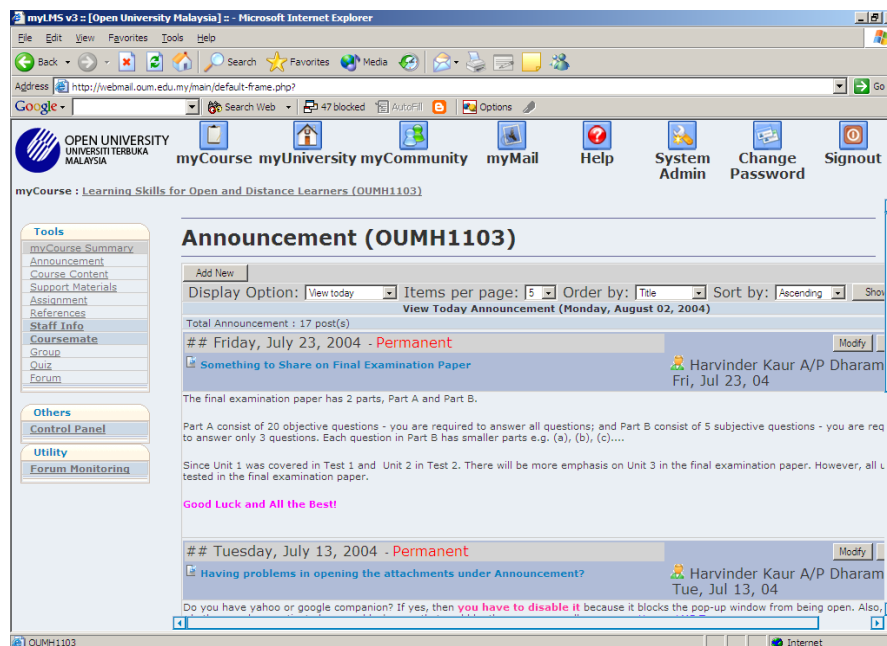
myLMS v3 :: [Open University Malaysia] :: - Microsoft Internet Explorer

File Edit View Favorites Tools Help

Back Search Favorites Media

Address http://webmail.oum.edu.my/main/default-frame.php? Go

Google Search Web 47 blocked AutoFill Options

OPEN UNIVERSITY UNIVERSITI TERBUKA MALAYSIA

myCourse myUniversity myCommunity myMail Help System Admin Change Password Signout

myCourse : Learning Skills for Open and Distance Learners (OUMH1103)

Tools
myCourse Summary
Announcement
Course Content
Support Materials
Assignment
References
Staff Info
Coursemate
Group
Quiz
Forum

Others
Control Panel

Utility
Forum Monitoring

Announcement (OUMH1103)

Add New

Display Option: View today Items per page: 5 Order by: Title Sort by: Ascending Show

View Today Announcement (Monday, August 02, 2004)

Total Announcement : 17 post(s)

## Friday, July 23, 2004 - Permanent

Modify

Something to Share on Final Examination Paper

Harvinder Kaur A/P Dharam
Fri, Jul 23, 04

The final examination paper has 2 parts, Part A and Part B.

Part A consist of 20 objective questions - you are required to answer all questions; and Part B consist of 5 subjective questions - you are req to answer only 3 questions. Each question in Part B has smaller parts e.g. (a), (b), (c)....

Since Unit 1 was covered in Test 1 and Unit 2 in Test 2. There will be more emphasis on Unit 3 in the final examination paper. However, all u tested in the final examination paper.

Good Luck and All the Best!

## Tuesday, July 13, 2004 - Permanent

Modify

Having problems in opening the attachments under Announcement?

Harvinder Kaur A/P Dharam
Tue, Jul 13, 04

Do you have yahoo or google companion? If yes, then you have to disable it because it blocks the pop-up window from being open. Also,

OUMH1103

Internet